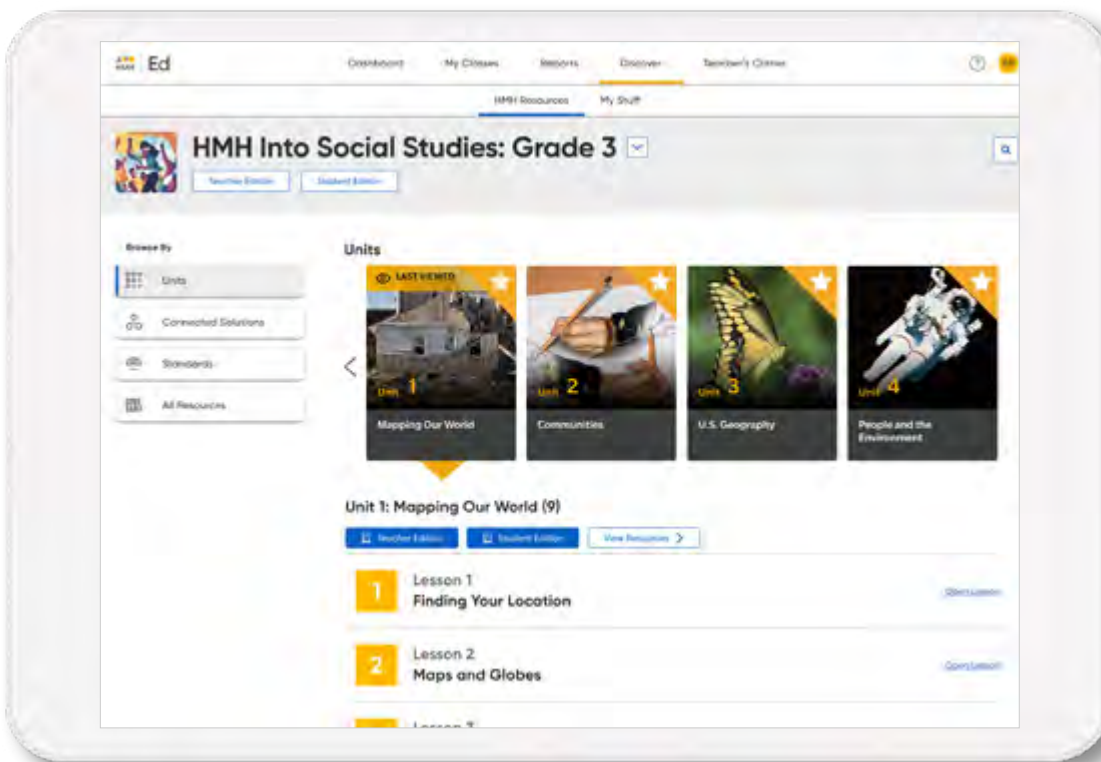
HMH Ed

Dashboard My Classes Reports Discover Teacher's Corner

HMH Resources My Stuff

HMH Into Social Studies: Grade 3

Teacher Edition Student Edition

Browse By

Units

Connected Solutions

Standards

All Resources

Units

LAST VIEWED

Unit 1 Mapping Our World

Unit 2 Communities

Unit 3 U.S. Geography

Unit 4 People and the Environment

Unit 1: Mapping Our World (9)

Teacher Edition Student Edition View Resources

1 Lesson 1 Finding Your Location Open Lesson

2 Lesson 2 Maps and Globes Open Lesson

Lesson 3